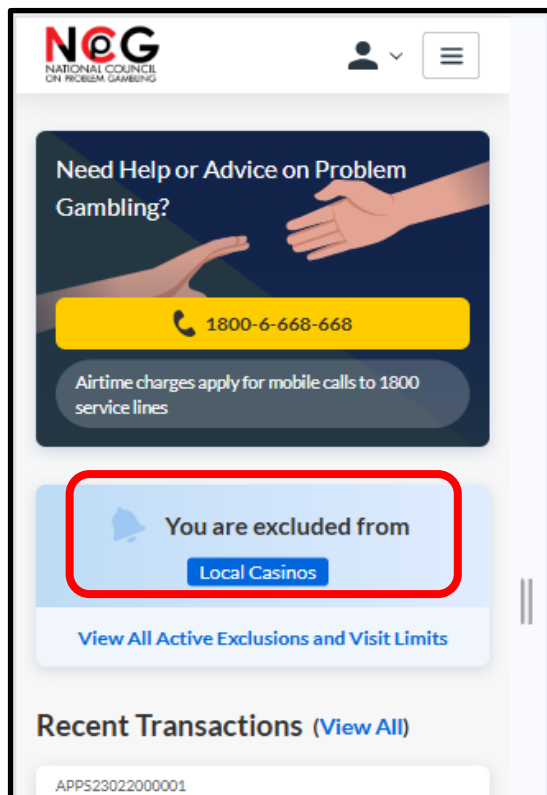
NCPG
NATIONAL COUNCIL ON PROBLEM GAMBLING

Need Help or Advice on Problem Gambling?

1800-6-668-668

Airtime charges apply for mobile calls to 1800 service lines

You are excluded from

Local Casinos

View All Active Exclusions and Visit Limits

Recent Transactions (View All)

APPS23022000001